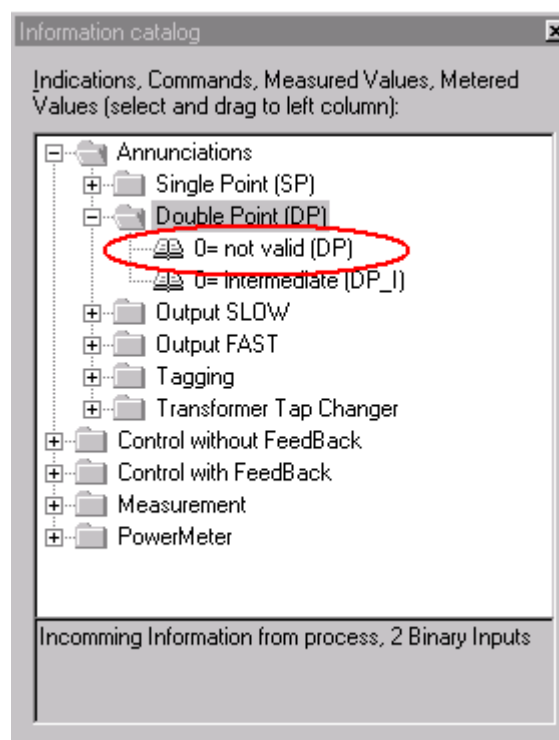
Information catalog

Indications, Commands, Measured Values, Metered Values (select and drag to left column):

Annunciations
Single Point (SP)
Double Point (DP)
0= not valid (DP)
0= Intermediate (DP_I)
Output SLOW
Output FAST
Tagging
Transformer Tap Changer
Control without FeedBack
Control with FeedBack
Measurement
PowerMeter

Incomming Information from process, 2 Binary Inputs